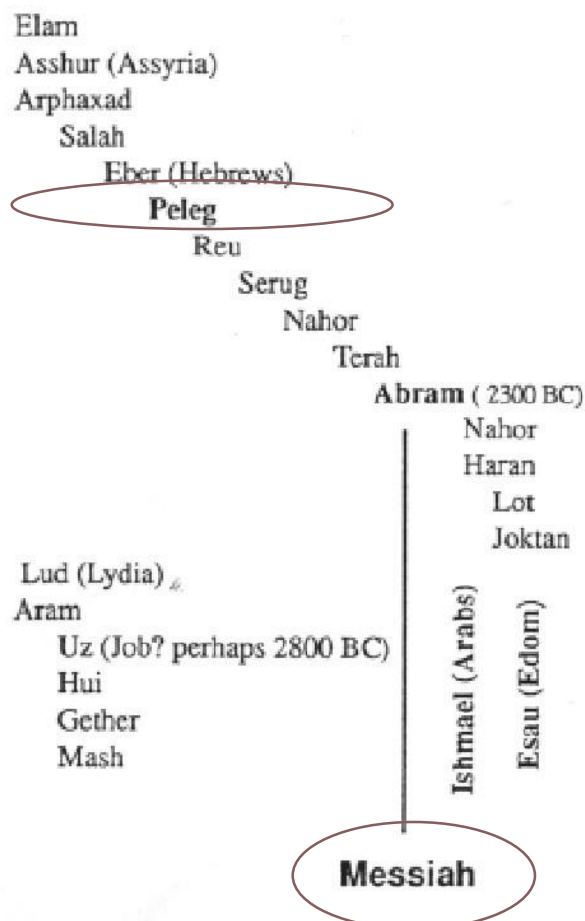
Elam
Asshur (Assyria)
Arphaxad
Salah
Eber (Hebrews)
Peleg
Reu
Serug
Nahor
Terah
Abram ( 2300 BC)
Nahor
Haran
Lot
Joktan
Lud (Lydia)
Aram
Uz (Job? perhaps 2800 BC)
Hui
Gether
Mash
Ishmael (Arabs)
Esau (Edom)
Messiah